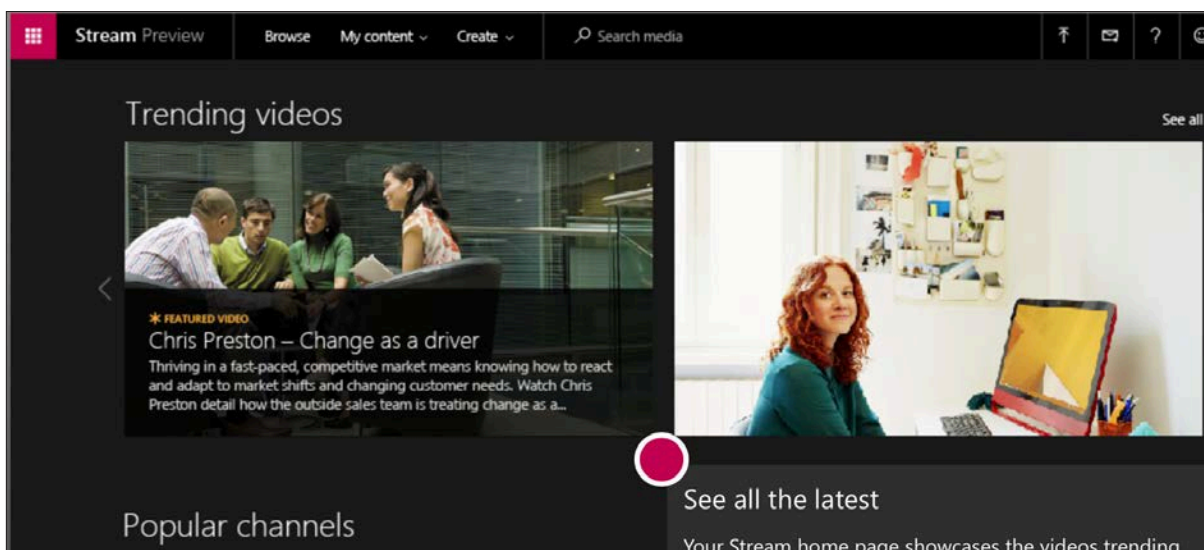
Stream Preview
Browse
My content
Create
Search media
?

Trending videos
See all

FEATURED VIDEO
Chris Preston – Change as a driver
Thriving in a fast-paced, competitive market means knowing how to react and adapt to market shifts and changing customer needs. Watch Chris Preston detail how the outside sales team is treating change as a...

See all the latest
Your Stream home page showcases the videos trending

Popular channels